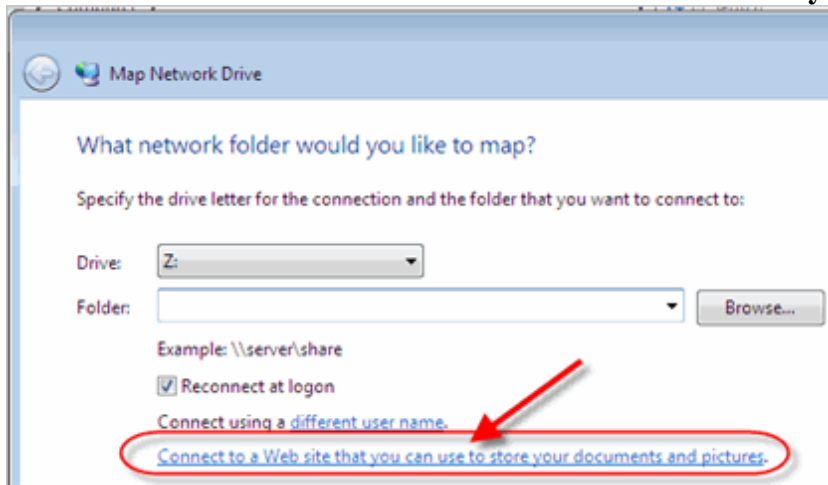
Map Network Drive

What network folder would you like to map?

Specify the drive letter for the connection and the folder that you want to connect to:

Drive: Z:

Folder:

Browse...

Example: \\server\share

Reconnect at logon

Connect using a different user name.

Connect to a Web site that you can use to store your documents and pictures.